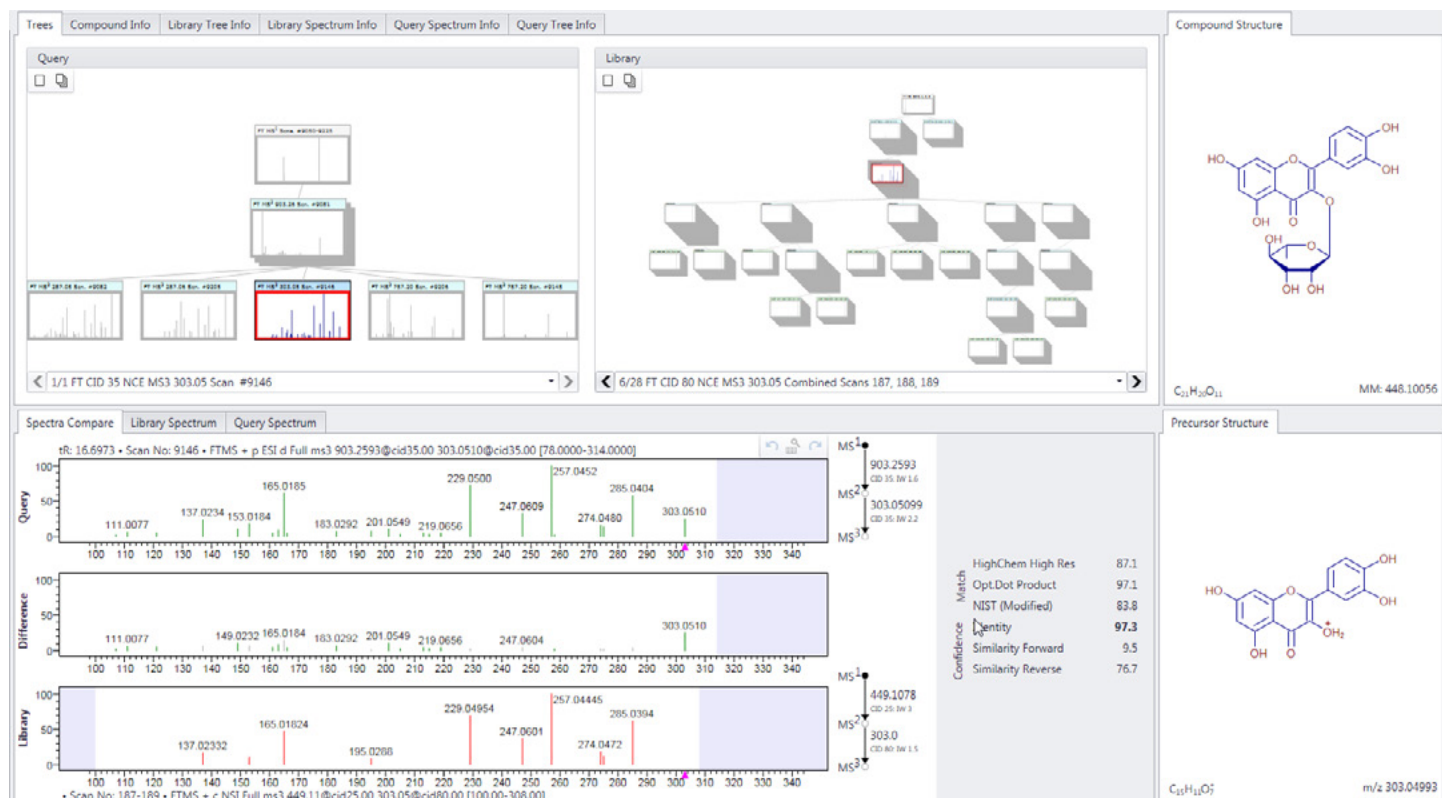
Trees | Compound Info | Library Tree Info | Library Spectrum Info | Query Spectrum Info | Query Tree Info

Compound Structure

Query

Library

FT MS² 903.26 Scan #9081

1/1 FT CID 35 NCE MS3 303.05 Scan #9146

6/28 FT CID 80 NCE MS3 303.05 Combined Scans 187, 188, 189

HO
OH
OH
OH
O
O
O
OH
OH OH
OH

$C_{21}H_{20}O_{11}$

MM: 448.10056

Spectra Compare | Library Spectrum | Query Spectrum

Precursor Structure

tR: 16.6973 • Scan No: 9146 • FTMS + p ESI d Full ms3 903.2593@cid35.00 303.0510@cid35.00 [78.0000-314.0000]

Query
100
50
0
111.0077
137.0234
153.0184
165.0185
183.0292
201.0549
219.0656
229.0500
247.0609
257.0452
274.0480
285.0404
303.0510
100 110 120 130 140 150 160 170 180 190 200 210 220 230 240 250 260 270 280 290 300 310 320 330 340

MS1
903.2593
CID 35; IW 1.6
MS2
303.05099
CID 35; IW 2.2
MS3

Difference
100
50
0
111.0077
149.0232
165.0184
183.0292
201.0549
219.0656
247.0604
303.0510
100 110 120 130 140 150 160 170 180 190 200 210 220 230 240 250 260 270 280 290 300 310 320 330 340

Match
HighChem High Res 87.1
Opt.Dot Product 97.1
NIST (Modified) 83.8
Confidence
Identity 97.3
Similarity Forward 9.5
Similarity Reverse 76.7

Library
100
50
0
137.02332
165.01824
195.0288
229.04954
247.0601
257.04445
274.0472
285.0394
100 110 120 130 140 150 160 170 180 190 200 210 220 230 240 250 260 270 280 290 300 310 320 330 340

MS1
449.1078
CID 25; IW 3
MS2
303.0
CID 80; IW 1.5
MS3

• Scan No: 187-189 • FTMS + c NSI Full ms3 449.11@cid25.00 303.05@cid80.00 [100.00-308.00]

HO
OH
OH
OH
O
$OH_2$

$C_{15}H_{11}O_7^+$

m/z 303.04993